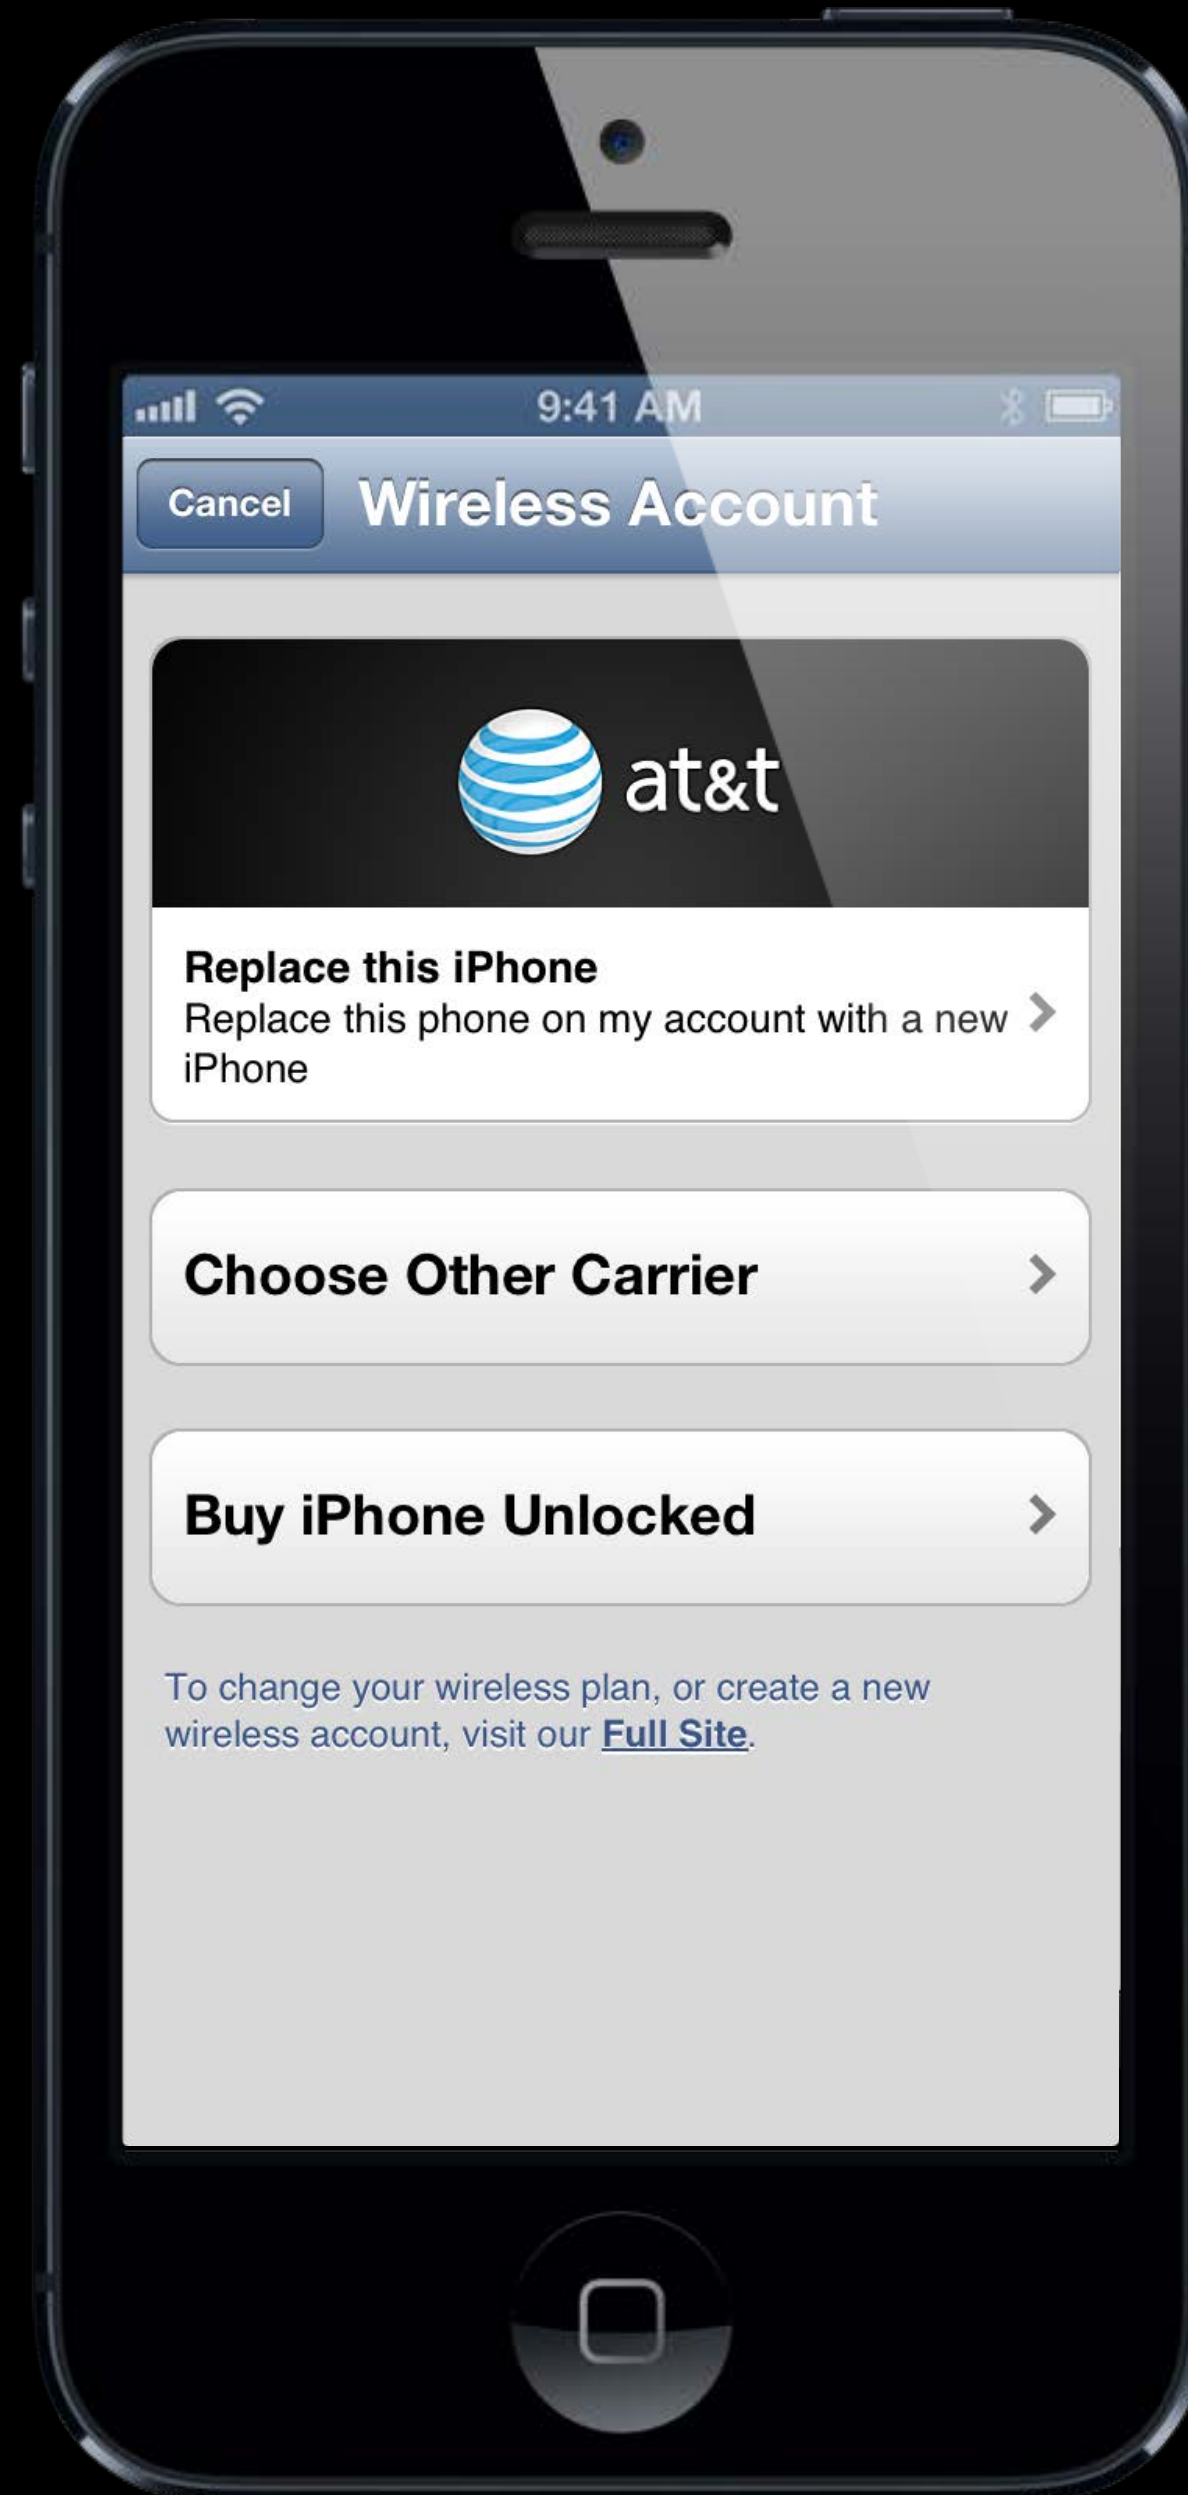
9:41 AM

Cancel Wireless Account

at&t

Replace this iPhone
Replace this phone on my account with a new iPhone

Choose Other Carrier

Buy iPhone Unlocked

To change your wireless plan, or create a new wireless account, visit our Full Site.